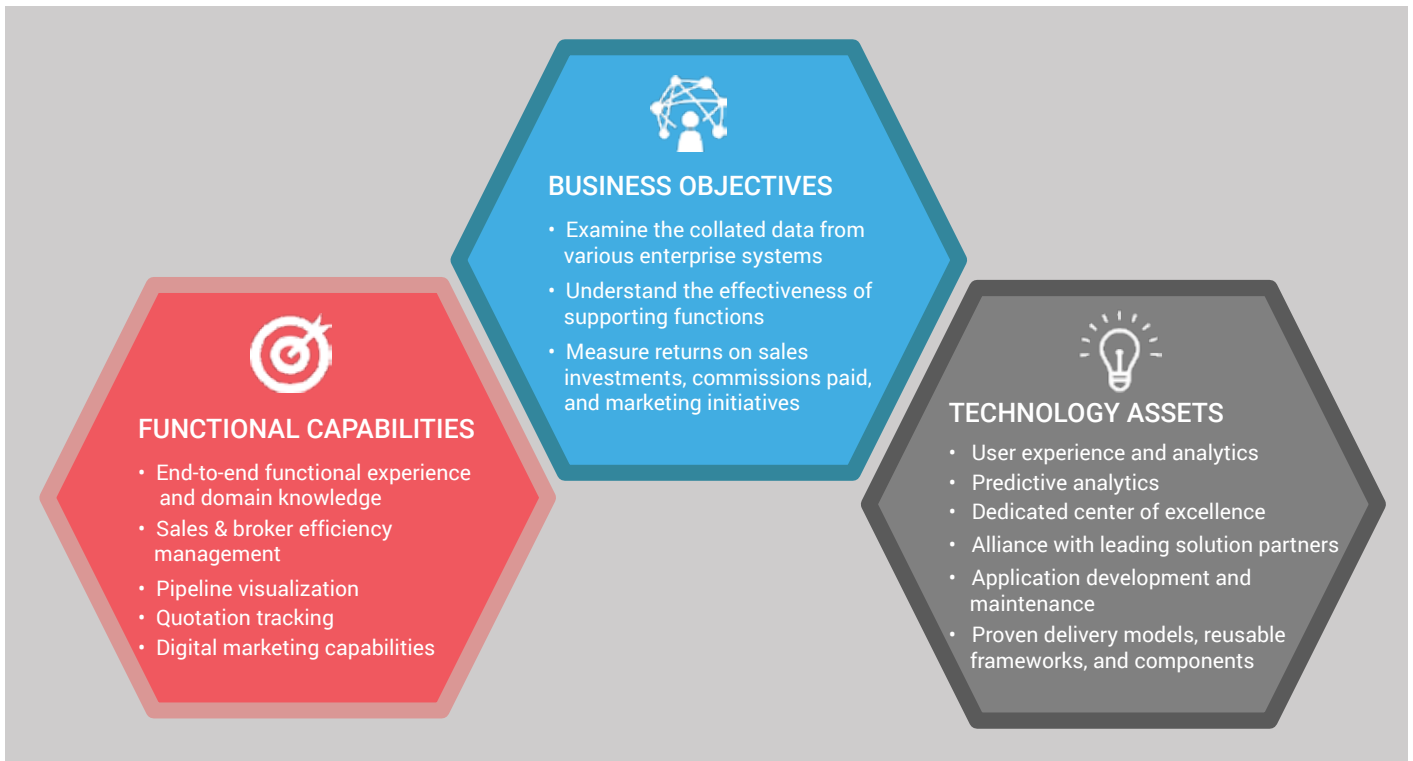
BUSINESS OBJECTIVES

• Examine the collated data from various enterprise systems
• Understand the effectiveness of supporting functions
• Measure returns on sales investments, commissions paid, and marketing initiatives

FUNCTIONAL CAPABILITIES

• End-to-end functional experience and domain knowledge
• Sales & broker efficiency management
• Pipeline visualization
• Quotation tracking
• Digital marketing capabilities

TECHNOLOGY ASSETS

• User experience and analytics
• Predictive analytics
• Dedicated center of excellence
• Alliance with leading solution partners
• Application development and maintenance
• Proven delivery models, reusable frameworks, and components